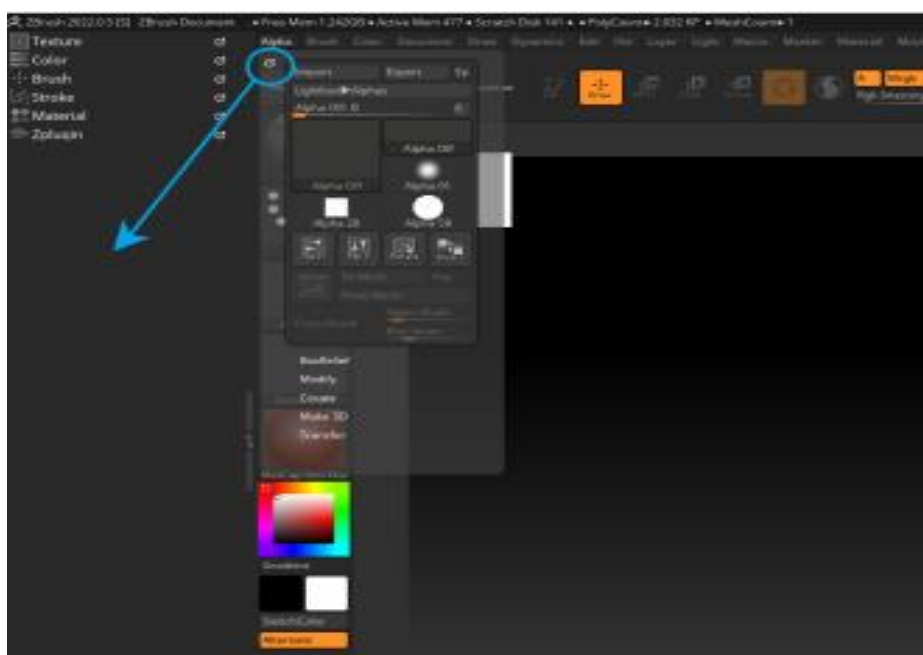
ZBrush 2022.0.5 [S] ZBrush Document • Free Mem 1.242GB • Active Mem 477 • Scratch Disk 141 • • PolyCount • 2.032 KP • MeshCount • 1

Texture
Color
Brush
Stroke
Material
Zplugin

Alpha Brush Color Document Draw Dynamics Edit File Layer Light Macro Marker Material Movie

Import Export Tx
Lightbox▶Alphas
Alpha Off 0
Alpha Off
Alpha Off
Alpha 05
Alpha 28
Alpha 06

Draw

BasRelief
Modify
Create
Make 3D
Transfer

MatCap Red Wax

Gradient
SwitchColor
Alternate